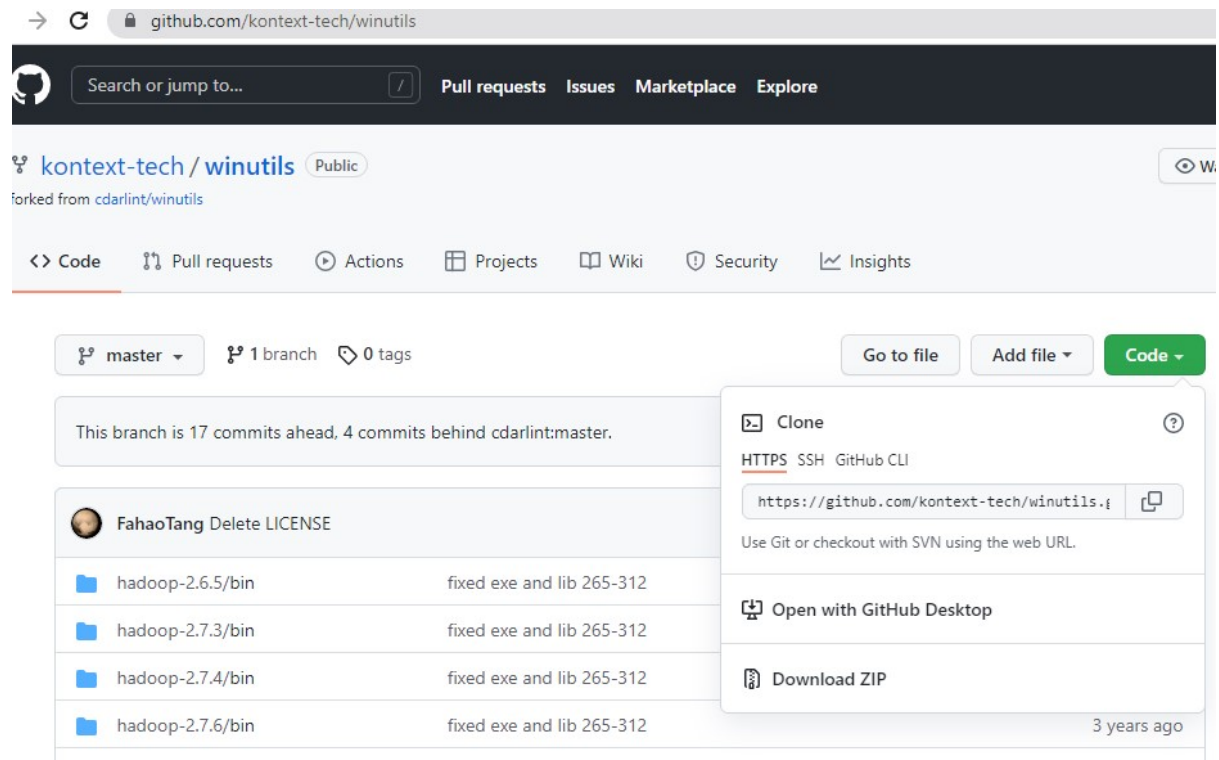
github.com/kontext-tech/winutils

Search or jump to... /
Pull requests Issues Marketplace Explore

kontext-tech / winutils Public
orked from cdarlint/winutils

Wa

<> Code Pull requests Actions Projects Wiki Security Insights

master 1 branch 0 tags
Go to file Add file Code

This branch is 17 commits ahead, 4 commits behind cdarlint:master.

FahaoTang Delete LICENSE

| | | |
|---|---|---|
| hadoop-2.6.5/bin | fixed exe and lib 265-312 | |
| hadoop-2.7.3/bin | fixed exe and lib 265-312 | |
| hadoop-2.7.4/bin | fixed exe and lib 265-312 | |
| hadoop-2.7.6/bin | fixed exe and lib 265-312 | 3 years ago |

Clone
HTTPS SSH GitHub CLI
https://github.com/kontext-tech/winutils.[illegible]
Use Git or checkout with SVN using the web URL.
Open with GitHub Desktop
Download ZIP